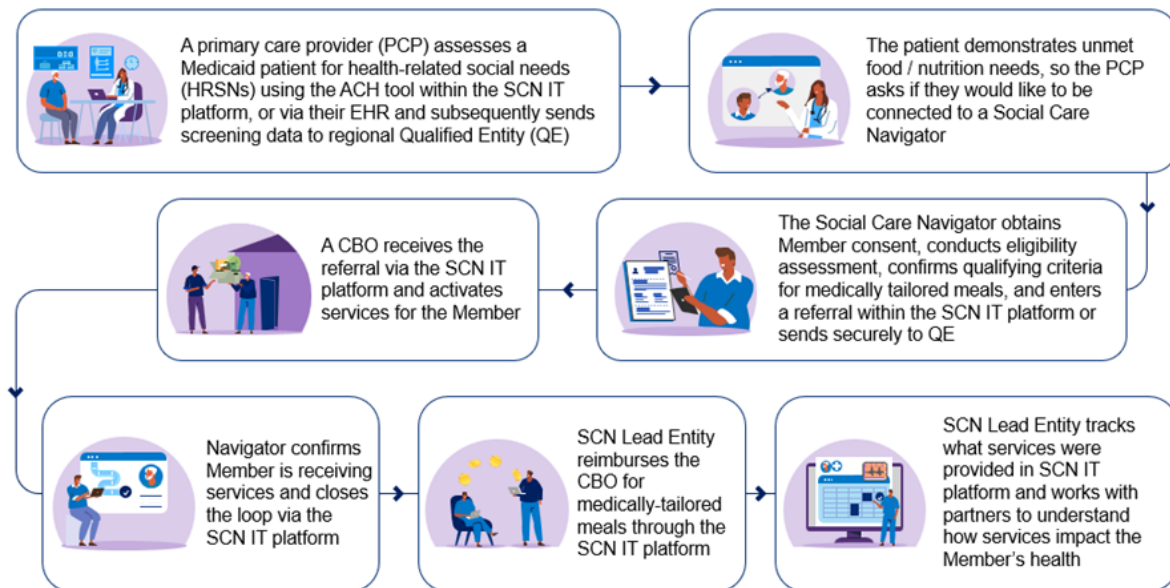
A primary care provider (PCP) assesses a Medicaid patient for health-related social needs (HRSNs) using the ACH tool within the SCN IT platform, or via their EHR and subsequently sends screening data to regional Qualified Entity (QE)

The patient demonstrates unmet food / nutrition needs, so the PCP asks if they would like to be connected to a Social Care Navigator

A CBO receives the referral via the SCN IT platform and activates services for the Member

The Social Care Navigator obtains Member consent, conducts eligibility assessment, confirms qualifying criteria for medically tailored meals, and enters a referral within the SCN IT platform or sends securely to QE

Navigator confirms Member is receiving services and closes the loop via the SCN IT platform

SCN Lead Entity reimburses the CBO for medically-tailored meals through the SCN IT platform

SCN Lead Entity tracks what services were provided in SCN IT platform and works with partners to understand how services impact the Member's health